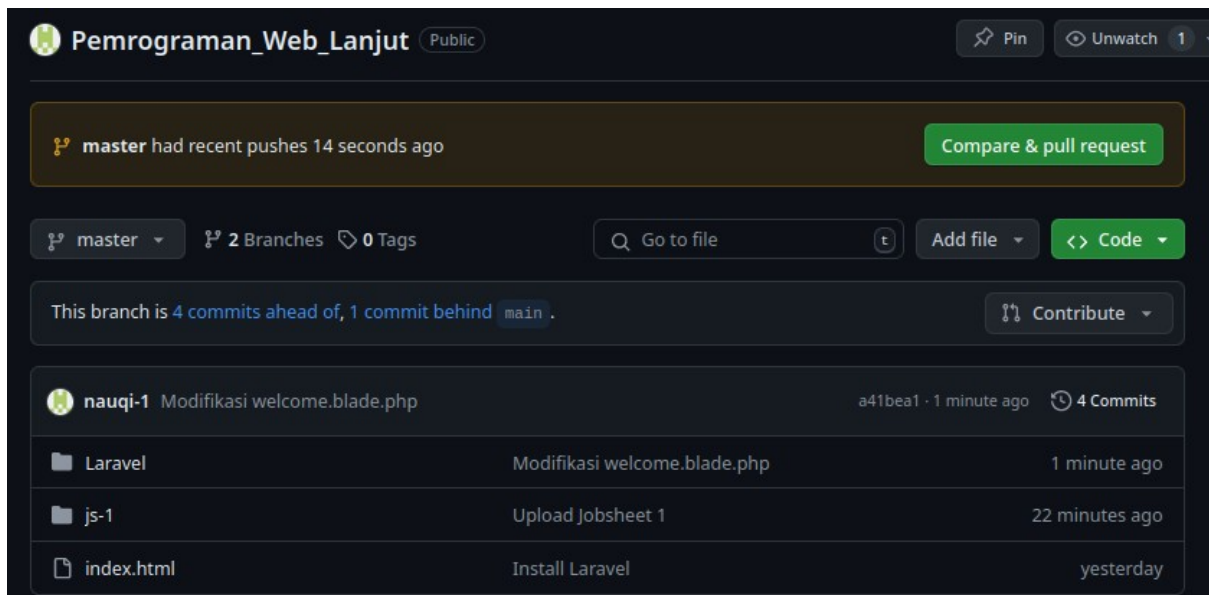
Pemrograman_Web_Lanjut Public

Pin Unwatch 1

master had recent pushes 14 seconds ago

Compare & pull request

master 2 Branches 0 Tags

Go to file t

Add file

<> Code

This branch is 4 commits ahead of, 1 commit behind main.

Contribute

nauqi-1 Modifikasi welcome.blade.php a41bea1 · 1 minute ago 4 Commits

| | | |
|---|---|---|
| Laravel | Modifikasi welcome.blade.php | 1 minute ago |
| js-1 | Upload Jobsheet 1 | 22 minutes ago |
| index.html | Install Laravel | yesterday |